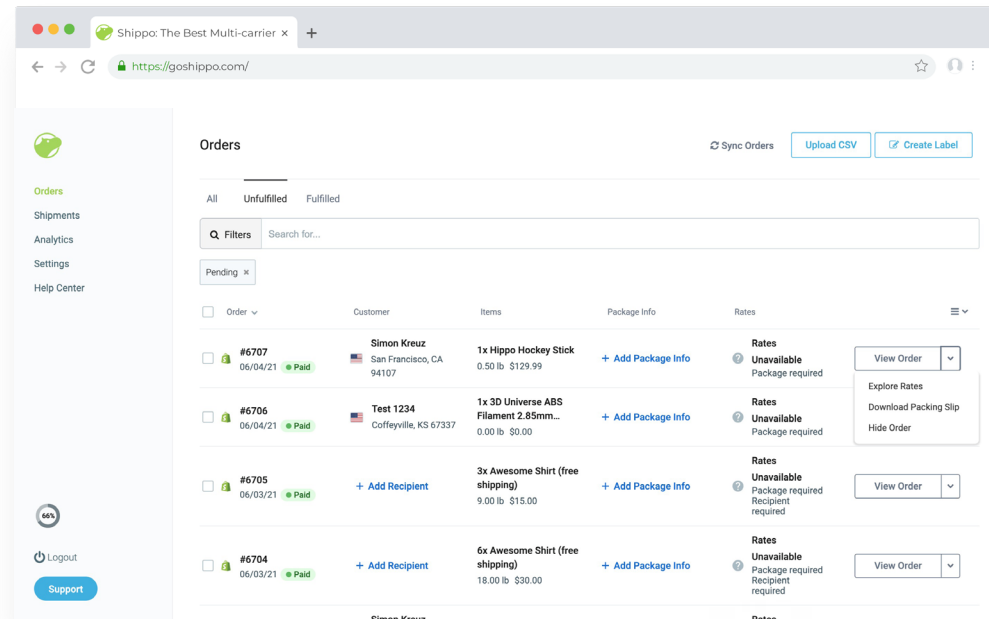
Shippo: The Best Multi-carrier ×

https://goshippo.com/

Orders
Shipments
Analytics
Settings
Help Center

66%

Logout

Support

Orders

Sync Orders

Upload CSV

Create Label

All Unfulfilled Fulfilled

Filters Search for...

Pending ×

| | Order | Customer | Items | Package Info | Rates | |
|---|---|---|---|---|---|---|
| | #6707 06/04/21 Paid | Simon Kreuz San Francisco, CA 94107 | 1x Hippo Hockey Stick 0.50 lb $129.99 | + Add Package Info | Rates Unavailable Package required | View Order |
| | #6706 06/04/21 Paid | Test 1234 Coffeyville, KS 67337 | 1x 3D Universe ABS Filament 2.85mm... 0.00 lb $0.00 | + Add Package Info | Rates Unavailable Package required | |
| | #6705 06/03/21 Paid | + Add Recipient | 3x Awesome Shirt (free shipping) 9.00 lb $15.00 | + Add Package Info | Rates Unavailable Package required Recipient required | View Order |
| | #6704 06/03/21 Paid | + Add Recipient | 6x Awesome Shirt (free shipping) 18.00 lb $30.00 | + Add Package Info | Rates Unavailable Package required Recipient required | View Order |
| | | Simon Kreuz | | | Rates | |

Explore Rates
Download Packing Slip
Hide Order